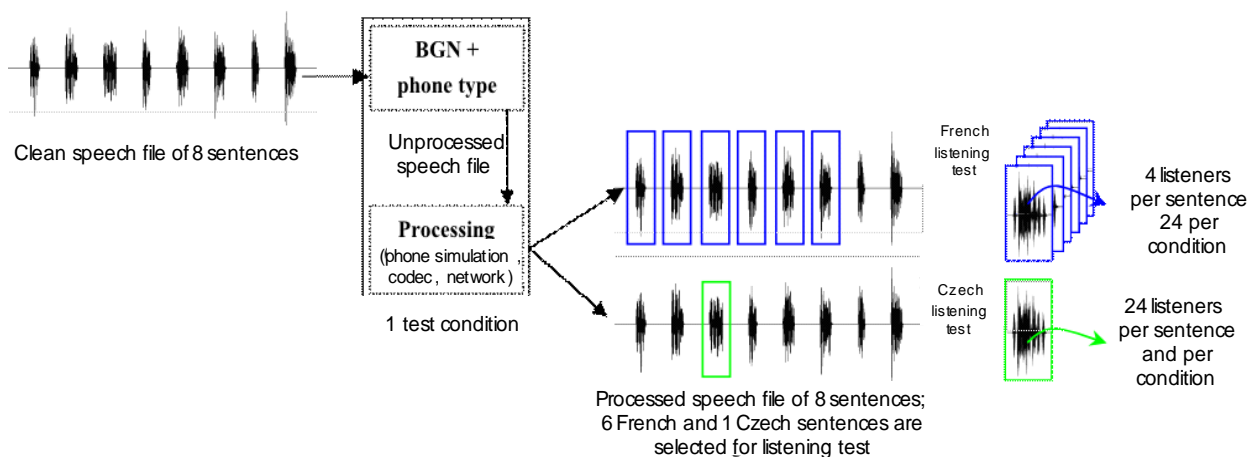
Clean speech file of 8 sentences

BGN + phone type

Unprocessed speech file

Processing (phone simulation , codec , network )

1 test condition

French listening test

4 listeners per sentence 24 per condition

Czech listening test

24 listeners per sentence and per condition

Processed speech file of 8 sentences; 6 French and 1 Czech sentences are selected for listening test